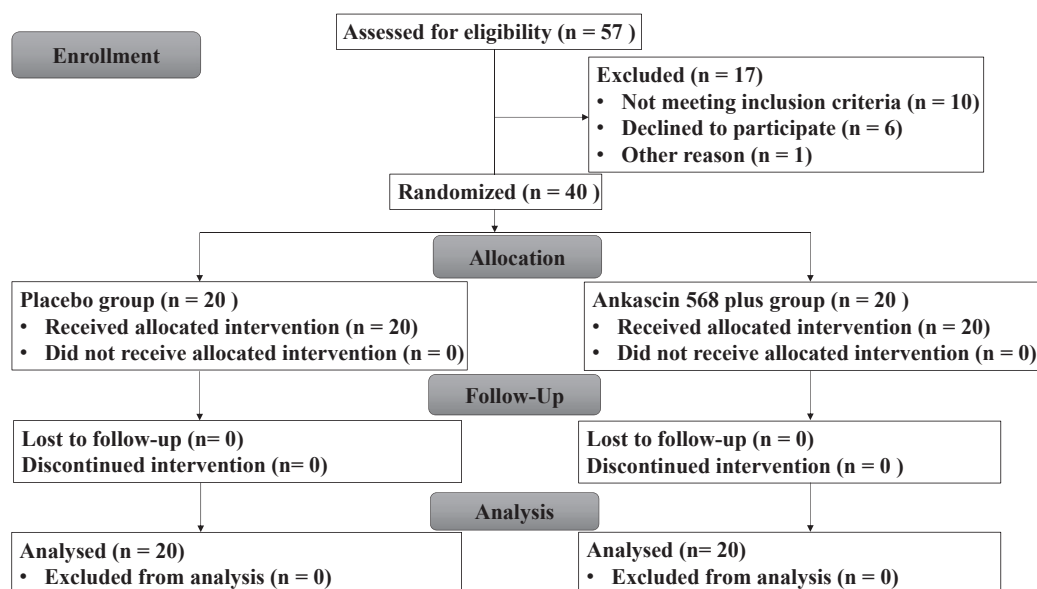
Enrollment

Assessed for eligibility (n = 57 )

Excluded (n = 17)
• Not meeting inclusion criteria (n = 10)
• Declined to participate (n = 6)
• Other reason (n = 1)

Randomized (n = 40 )

Allocation

Placebo group (n = 20 )
• Received allocated intervention (n = 20)
• Did not receive allocated intervention (n = 0)

Ankascin 568 plus group (n = 20 )
• Received allocated intervention (n = 20)
• Did not receive allocated intervention (n = 0)

Follow-Up

Lost to follow-up (n= 0)
Discontinued intervention (n= 0)

Lost to follow-up (n = 0)
Discontinued intervention (n = 0 )

Analysis

Analysed (n = 20)
• Excluded from analysis (n = 0)

Analysed (n= 20)
• Excluded from analysis (n = 0)